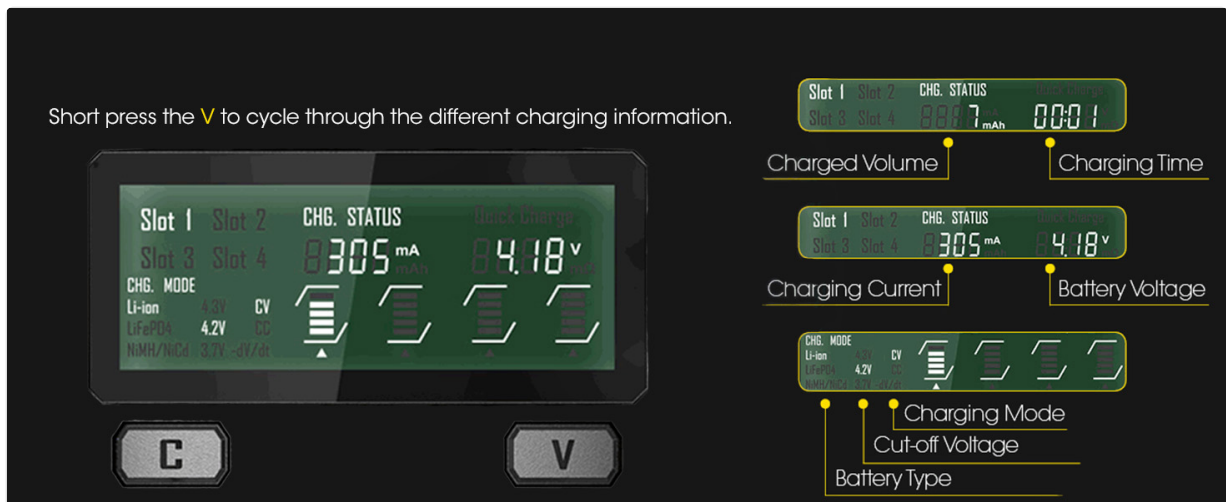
Short press the V to cycle through the different charging information.

Slot 1 Slot 2 CHG. STATUS Slot 3 Slot 4 305 mA 4.18 V
CHG. MODE
Li-ion 4.3V CV
LiFePO4 4.2V CC
NiMH/NiCd 3.7V -dV/dt

C

V

Slot 1 Slot 2 CHG. STATUS Slot 3 Slot 4 7 mAh 00:01

Charged Volume

Charging Time

Slot 1 Slot 2 CHG. STATUS Slot 3 Slot 4 305 mA 4.18 V

Charging Current

Battery Voltage

CHG. MODE Li-ion 4.3V CV LiFePO4 4.2V CC NiMH/NiCd 3.7V -dV/dt

Charging Mode

Cut-off Voltage

Battery Type